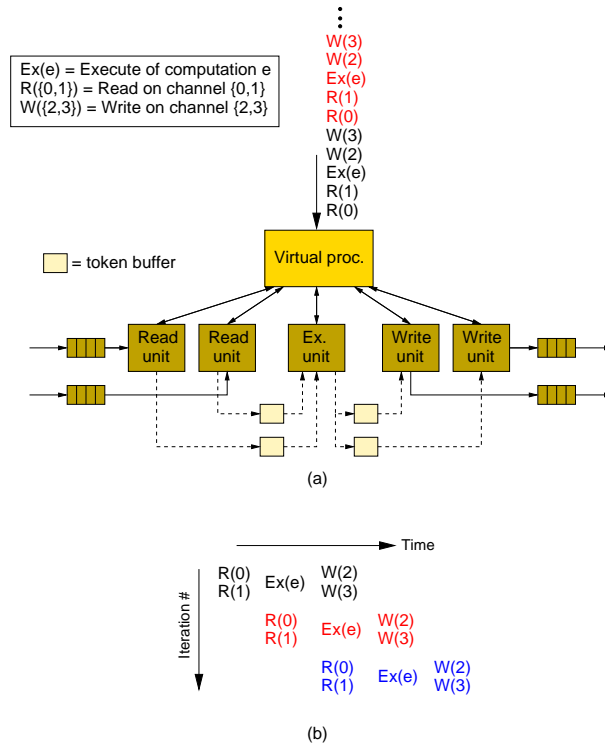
Ex(e) = Execute of computation e
R({0,1}) = Read on channel {0,1}
W({2,3}) = Write on channel {2,3}

W(3)
W(2)
Ex(e)
R(1)
R(0)
W(3)
W(2)
Ex(e)
R(1)
R(0)

= token buffer

Virtual proc.

Read unit
Read unit
Ex. unit
Write unit
Write unit

(a)

Time

Iteration #

R(0)
R(1)
Ex(e)
W(2)
W(3)

R(0)
R(1)
Ex(e)
W(2)
W(3)

R(0)
R(1)
Ex(e)
W(2)
W(3)

(b)